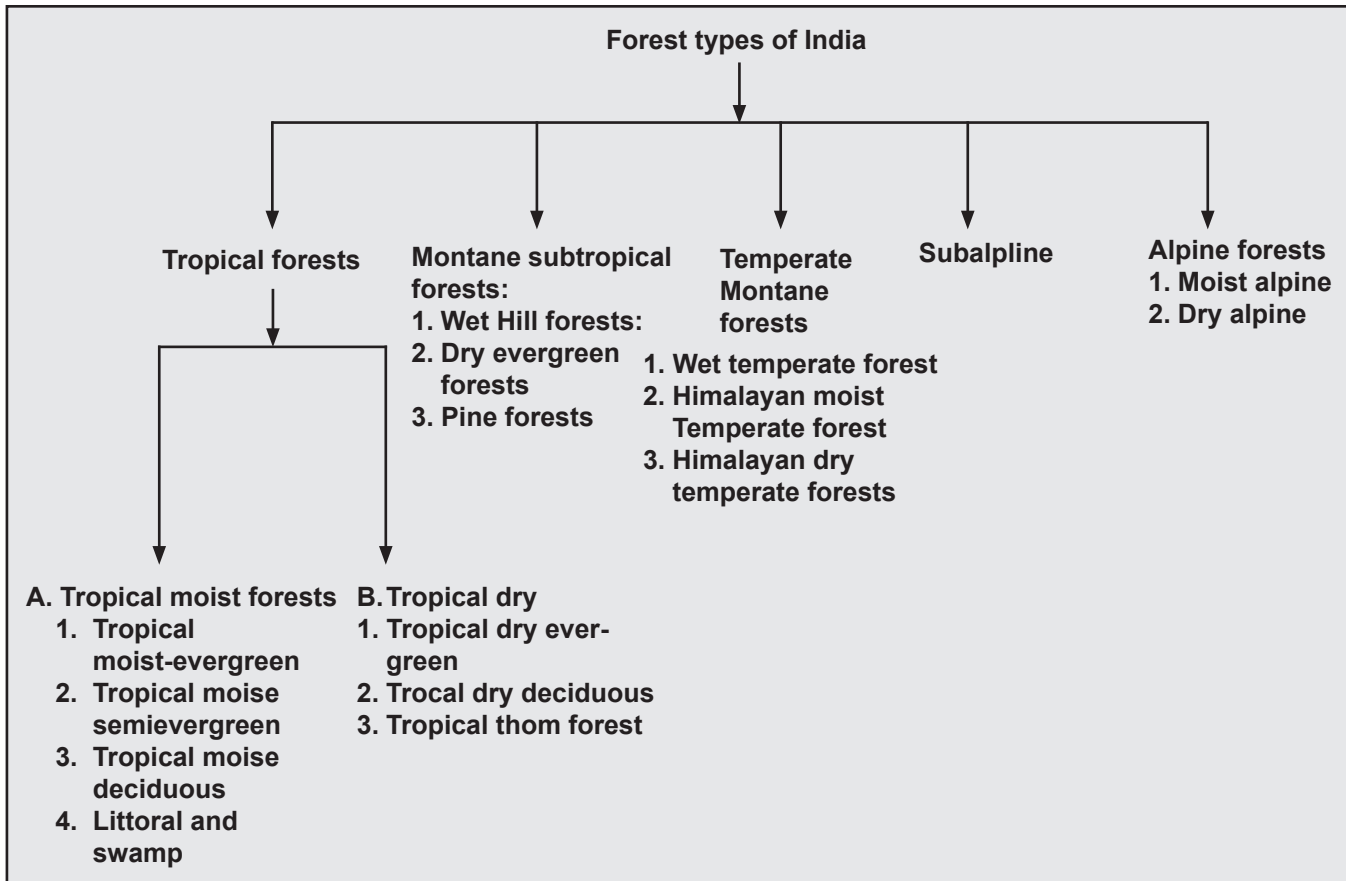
Forest types of India

Tropical forests

Montane subtropical forests:
1. Wet Hill forests:
2. Dry evergreen forests
3. Pine forests

Temperate Montane forests
1. Wet temperate forest
2. Himalayan moist Temperate forest
3. Himalayan dry temperate forests

Subalpline

Alpine forests
1. Moist alpine
2. Dry alpine

A. Tropical moist forests
1. Tropical moist-evergreen
2. Tropical moise semievergreen
3. Tropical moise deciduous
4. Littoral and swamp

B. Tropical dry
1. Tropical dry evergreen
2. Trocal dry deciduous
3. Tropical thom forest